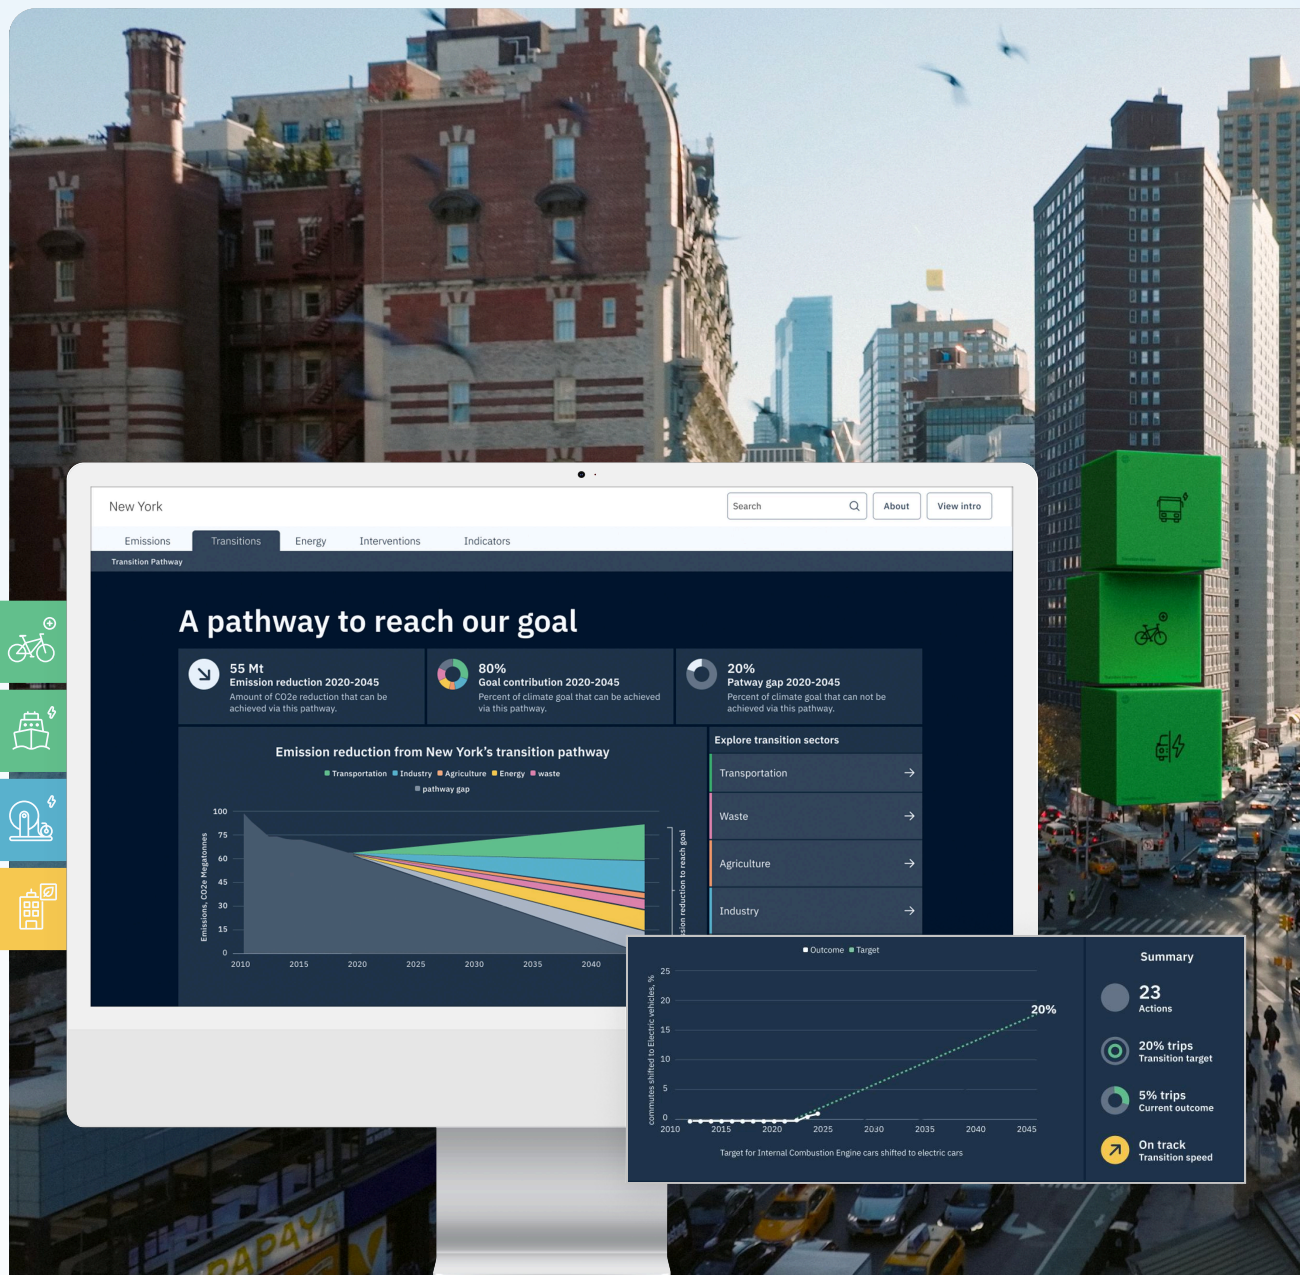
New York

Search About View intro

Emissions Transitions Energy Interventions Indicators

Transition Pathway

A pathway to reach our goal

55 Mt
Emission reduction 2020-2045
Amount of CO2e reduction that can be achieved via this pathway.

80%
Goal contribution 2020-2045
Percent of climate goal that can be achieved via this pathway.

20%
Patway gap 2020-2045
Percent of climate goal that can not be achieved via this pathway.

Emission reduction from New York's transition pathway
Transportation Industry Agriculture Energy waste
pathway gap

Emissions, CO2e Megatonnes
100
75
60
45
30
15
0
2010 2015 2020 2025 2030 2035 2040
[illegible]sion reduction to reach goal

Explore transition sectors
Transportation
Waste
Agriculture
Industry

Outcome Target
commutes shifted to Electric vehicles, %
25
20
15
10
5
0
2010 2015 2020 2025 2030 2035 2040 2045
20%
Target for Internal Combustion Engine cars shifted to electric cars

Summary
23
Actions
20% trips
Transition target
5% trips
Current outcome
On track
Transition speed

PAPAYA